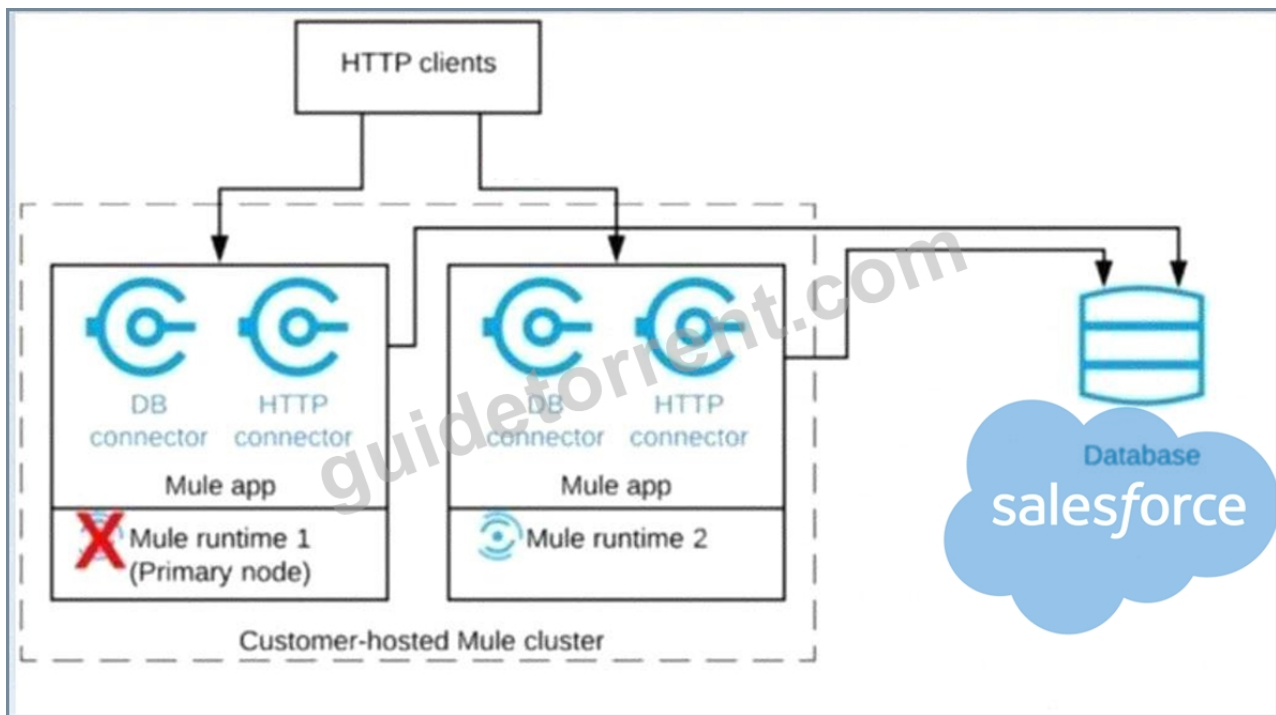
HTTP clients

DB connector

HTTP connector

Mule app

Mule runtime 1 (Primary node)

DB connector

HTTP connector

Mule app

Mule runtime 2

Customer-hosted Mule cluster

Database

salesforce

guidetorrent.com